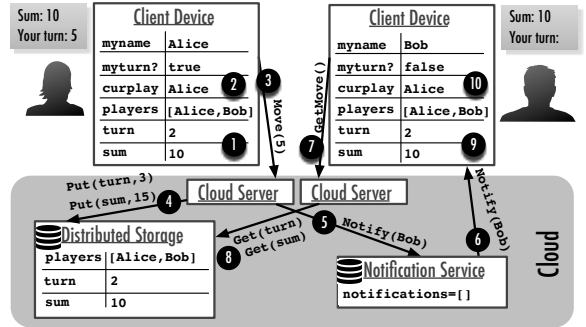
Sum: 10
Your turn: 5

Client Device

| myname | Alice |
|---|---|
| myturn? | true |
| curplay | Alice |
| players | [Alice,Bob] |
| turn | 2 |
| sum | 10 |

2
1
3
Move(5)

Client Device

| myname | Bob |
|---|---|
| myturn? | false |
| curplay | Alice |
| players | [Alice,Bob] |
| turn | 2 |
| sum | 10 |

10
9
7
GetMove()

Sum: 10
Your turn:

Put(turn,3)
Put(sum,15)
4

Cloud Server
Cloud Server

Notify(Bob)
6

Distributed Storage

| players | [Alice,Bob] |
|---|---|
| turn | 2 |
| sum | 10 |

Get(turn)
Get(sum)
8
5
Notify(Bob)

Notification Service
notifications=[]

Cloud